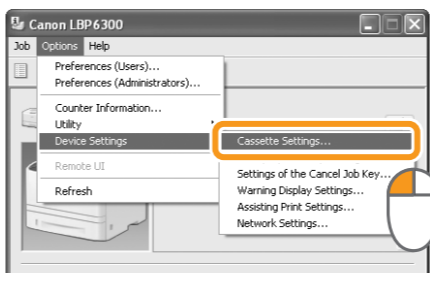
Canon LBP6300

Job Options Help

Preferences (Users)...
Preferences (Administrators)...
Counter Information...
Utility
Device Settings
Remote UI
Refresh

Cassette Settings...
Settings of the Cancel Job Key...
Warning Display Settings...
Assisting Print Settings...
Network Settings...